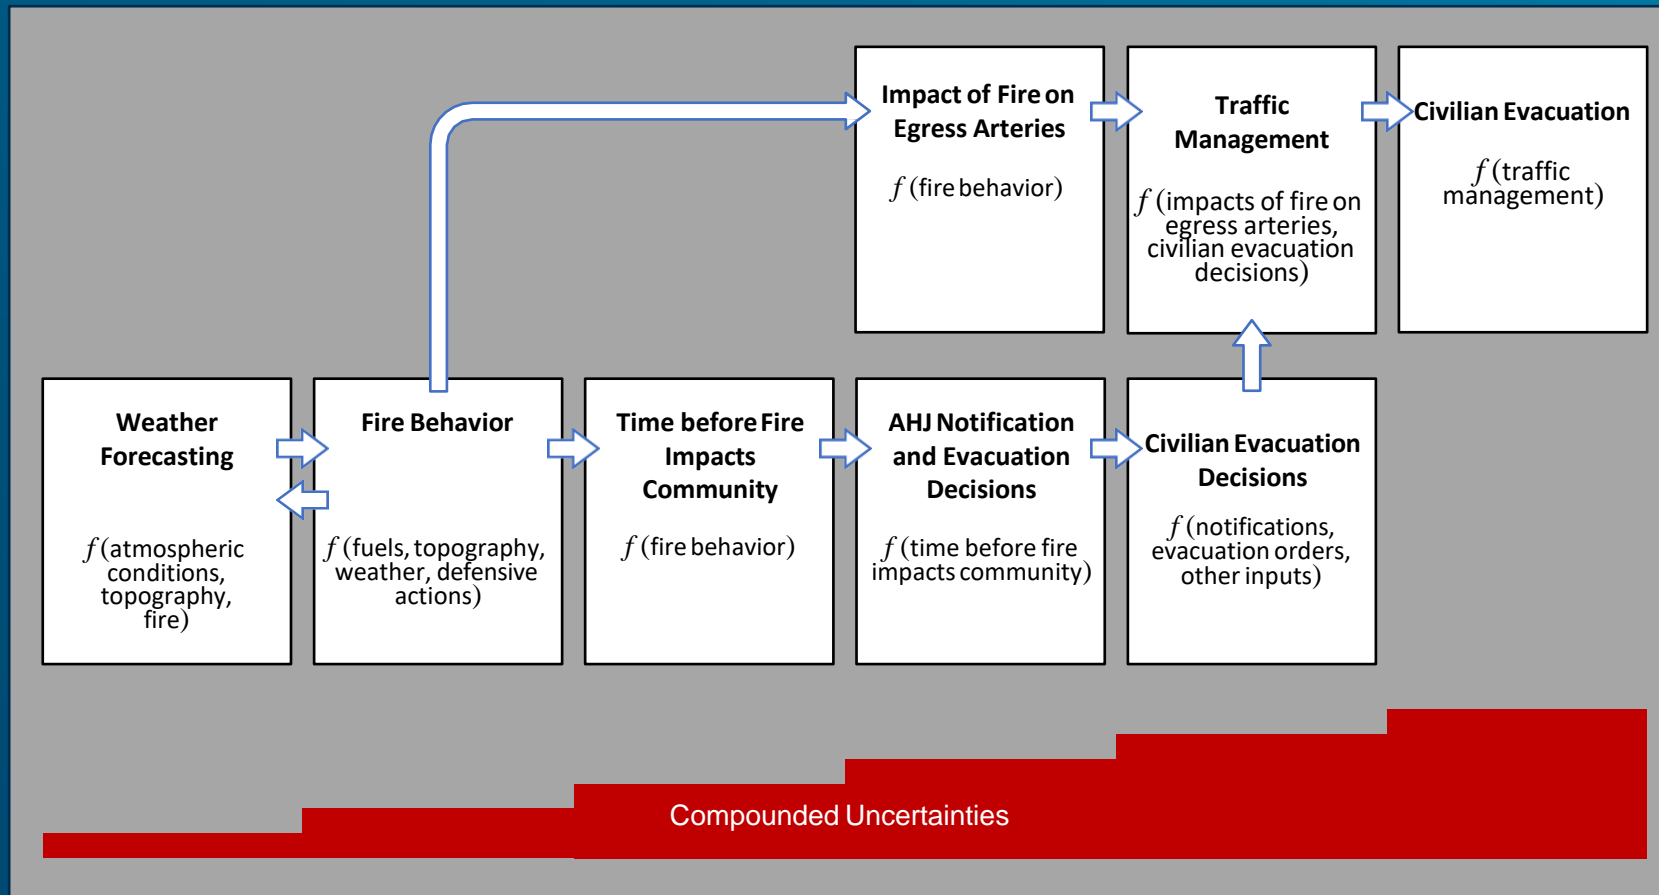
Impact of Fire on Egress Arteries

$f$ (fire behavior)

Traffic Management

$f$ (impacts of fire on egress arteries, civilian evacuation decisions)

Civilian Evacuation

$f$ (traffic management)

Weather Forecasting

$f$ (atmospheric conditions, topography, fire)

Fire Behavior

$f$ (fuels, topography, weather, defensive actions)

Time before Fire Impacts Community

$f$ (fire behavior)

AHJ Notification and Evacuation Decisions

$f$ (time before fire impacts community)

Civilian Evacuation Decisions

$f$ (notifications, evacuation orders, other inputs)

Compounded Uncertainties